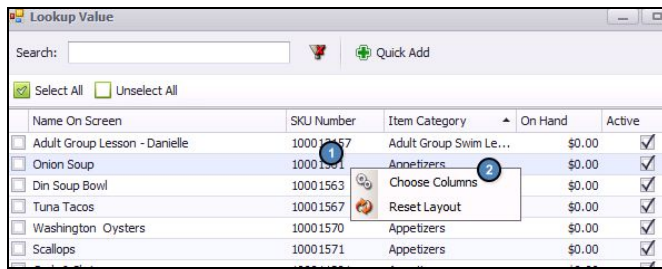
Lookup Value

Search:

Quick Add

Select All Unselect All

| Name On Screen | SKU Number | Item Category | On Hand | Active |
|---|---|---|---|---|
| Adult Group Lesson - Danielle | 1000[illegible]57 | Adult Group Swim Le... | \$0.00 | ✓ |
| Onion Soup | 1000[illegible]1 | Appetizers | \$0.00 | ✓ |
| Din Soup Bowl | 10001563 | | \$0.00 | ✓ |
| Tuna Tacos | 10001567 | | \$0.00 | ✓ |
| Washington Oysters | 10001570 | Appetizers | \$0.00 | ✓ |
| Scallops | 10001571 | Appetizers | \$0.00 | ✓ |

1

2

Choose Columns

Reset Layout